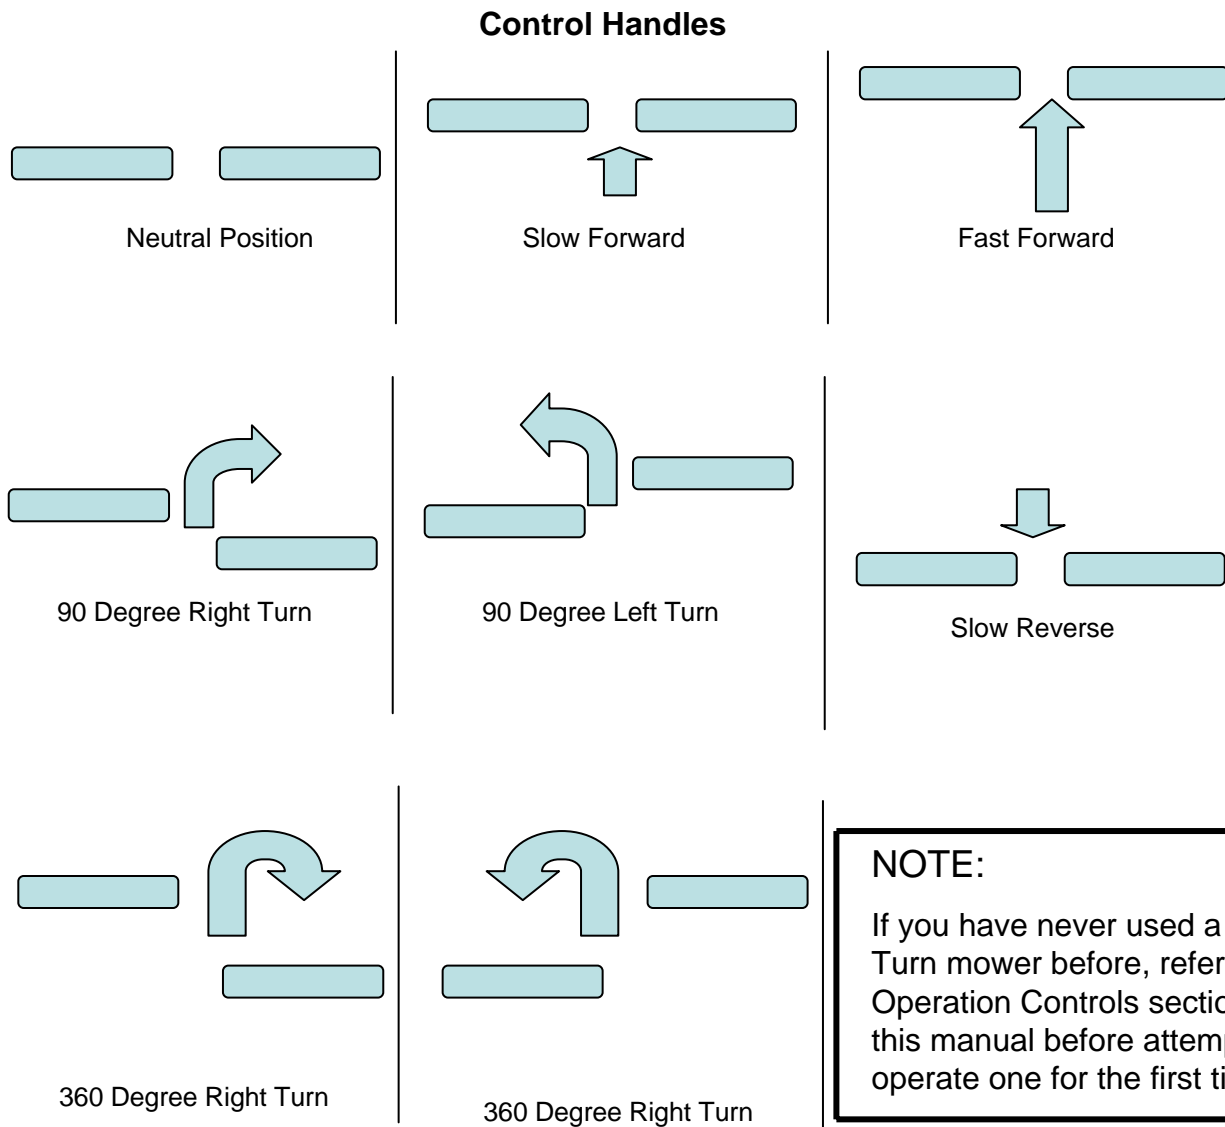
Control Handles

Neutral Position

Slow Forward

Fast Forward

90 Degree Right Turn

90 Degree Left Turn

Slow Reverse

360 Degree Right Turn

360 Degree Right Turn

NOTE:

If you have never used a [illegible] Turn mower before, refer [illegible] Operation Controls sectio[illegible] this manual before attem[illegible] operate one for the first ti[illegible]